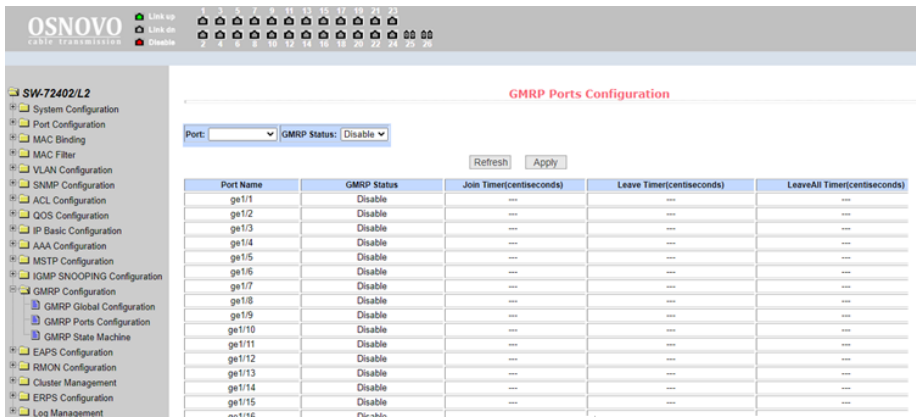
OSNOVO
cable transmission
Link up
Link dn
Disable

1 3 5 7 9 11 13 15 17 19 21 23
2 4 6 8 10 12 14 16 18 20 22 24 25 26

SW-72402/L2
System Configuration
Port Configuration
MAC Binding
MAC Filter
VLAN Configuration
SNMP Configuration
ACL Configuration
QOS Configuration
IP Basic Configuration
AAA Configuration
MSTP Configuration
IGMP SNOOPING Configuration
GMRP Configuration
GMRP Global Configuration
GMRP Ports Configuration
GMRP State Machine
EAPS Configuration
RMON Configuration
Cluster Management
ERPS Configuration
Log Management

GMRP Ports Configuration

Port: GMRP Status: Disable

Refresh Apply

| Port Name | GMRP Status | Join Timer(centiseconds) | Leave Timer(centiseconds) | LeaveAll Timer(centiseconds) |
|---|---|---|---|---|
| ge1/1 | Disable | --- | --- | --- |
| ge1/2 | Disable | --- | --- | --- |
| ge1/3 | Disable | --- | --- | --- |
| ge1/4 | Disable | --- | --- | --- |
| ge1/5 | Disable | --- | --- | --- |
| ge1/6 | Disable | --- | --- | --- |
| ge1/7 | Disable | --- | --- | --- |
| ge1/8 | Disable | --- | --- | --- |
| ge1/9 | Disable | --- | --- | --- |
| ge1/10 | Disable | --- | --- | --- |
| ge1/11 | Disable | --- | --- | --- |
| ge1/12 | Disable | --- | --- | --- |
| ge1/13 | Disable | --- | --- | --- |
| ge1/14 | Disable | --- | --- | --- |
| ge1/15 | Disable | --- | --- | --- |
| ge1/16 | Disable | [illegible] | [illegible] | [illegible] |